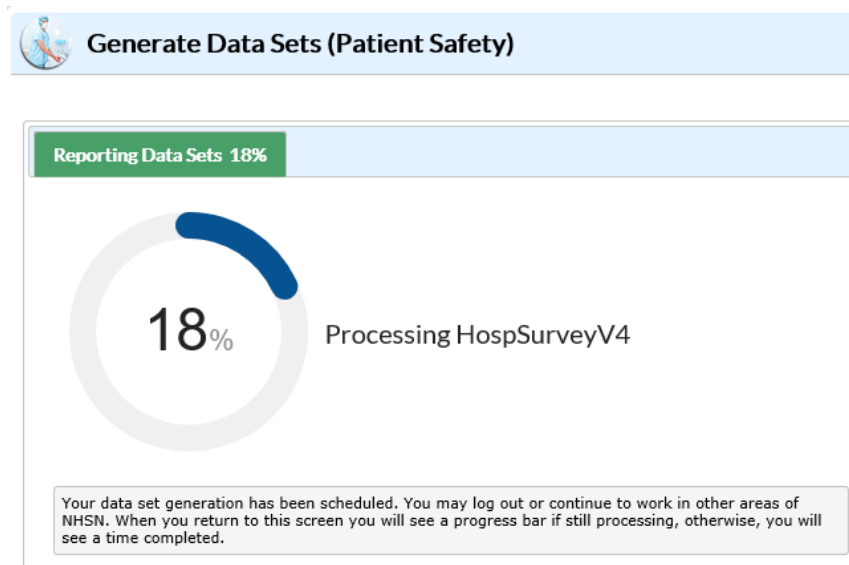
Generate Data Sets (Patient Safety)

Reporting Data Sets 18%

18%

Processing HospSurveyV4

Your data set generation has been scheduled. You may log out or continue to work in other areas of NHSN. When you return to this screen you will see a progress bar if still processing, otherwise, you will see a time completed.